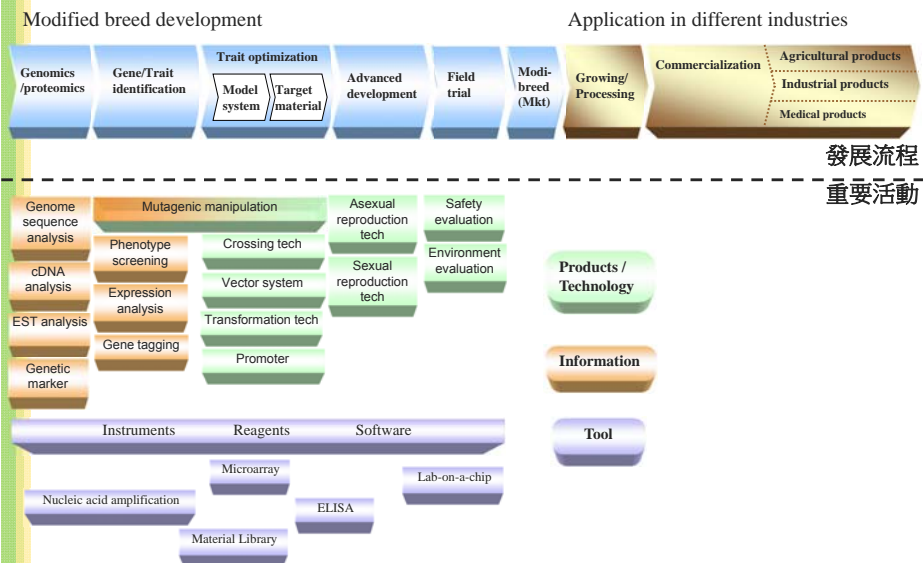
Modified breed development

Application in different industries

Genomics /proteomics

Gene/Trait identification

Trait optimization

Model system

Target material

Advanced development

Field trial

Modi-breed (Mkt)

Growing/ Processing

Commercialization

Agricultural products

Industrial products

Medical products

發展流程

重要活動

Genome sequence analysis

cDNA analysis

EST analysis

Genetic marker

Mutagenic manipulation

Phenotype screening

Expression analysis

Gene tagging

Crossing tech

Vector system

Transformation tech

Promoter

Asexual reproduction tech

Sexual reproduction tech

Safety evaluation

Environment evaluation

Products / Technology

Information

Tool

Instruments

Reagents

Software

Microarray

Lab-on-a-chip

Nucleic acid amplification

ELISA

Material Library